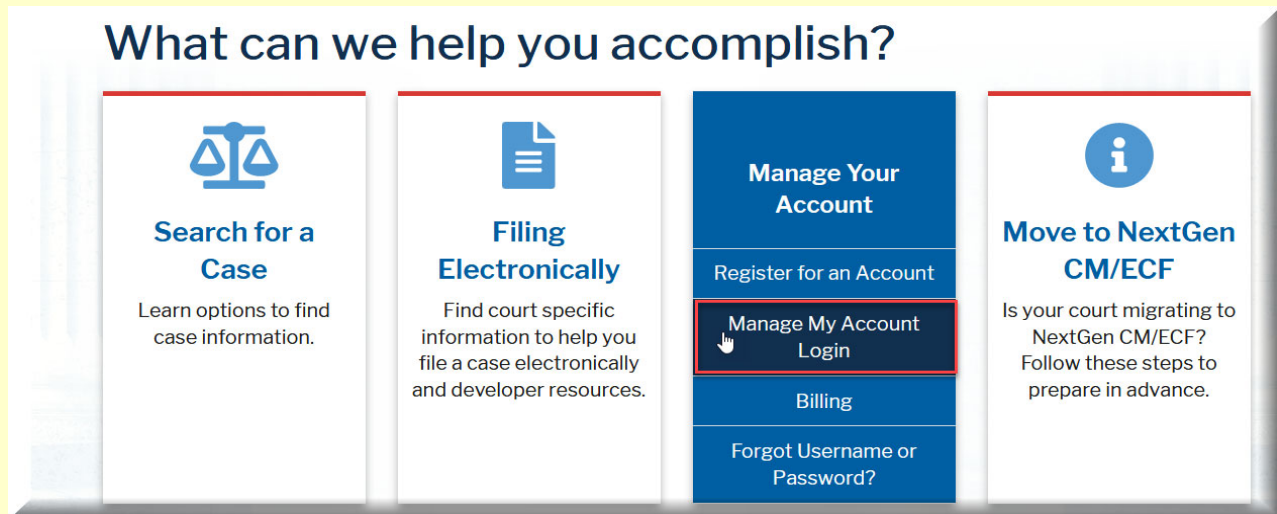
What can we help you accomplish?

Search for a Case
Learn options to find case information.

Filing Electronically
Find court specific information to help you file a case electronically and developer resources.

Manage Your Account
Register for an Account
Manage My Account Login
Billing
Forgot Username or Password?

Move to NextGen CM/ECF
Is your court migrating to NextGen CM/ECF? Follow these steps to prepare in advance.